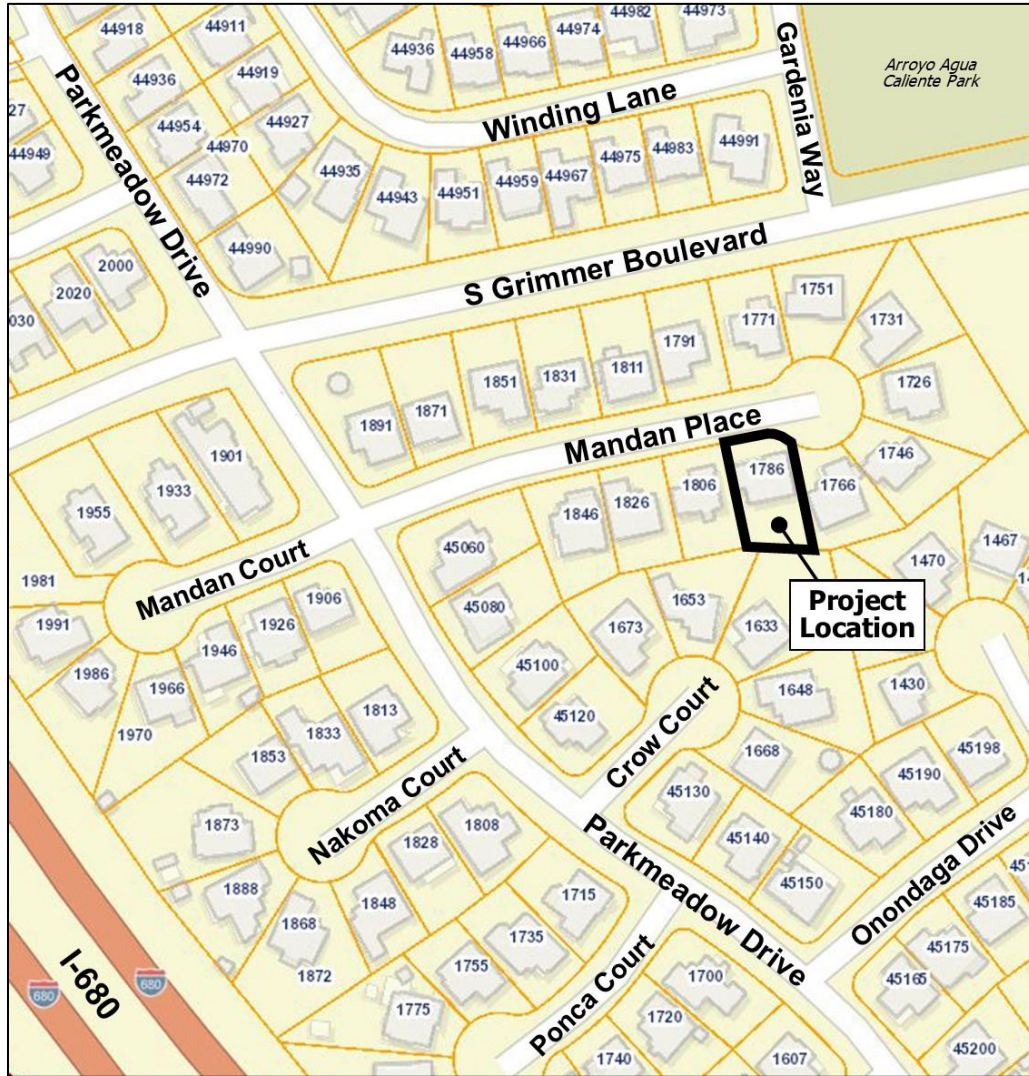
44918
44911
44982
44973
44936
44958
44966
44974
Gardenia Way
Arroyo Agua Caliente Park
27
44936
44919
Parkmeadow Drive
Winding Lane
44949
44954
44927
44970
44975
44983
44991
44972
44935
44943
44951
44959
44967
44990
2000
2020
030
S Grimmer Boulevard
1751
1731
1771
1791
1851
1831
1811
1726
1891
1871
Mandan Place
1901
1746
1786
1933
1806
1766
1826
1955
1846
45060
1470
1467
Mandan Court
1981
1906
45080
1653
Project Location
1991
1926
1673
1633
1946
45100
1986
1966
Crow Court
1648
1430
1813
45120
1970
1833
1853
1668
45198
45190
Nakoma Court
45130
45180
1873
1808
1828
45140
Parkmeadow Drive
Onondaga Drive
1888
45150
45185
1715
1848
1868
1735
45175
I-680
680
680
1755
1700
45165
1872
Ponca Court
1775
1720
45200
1740
1607